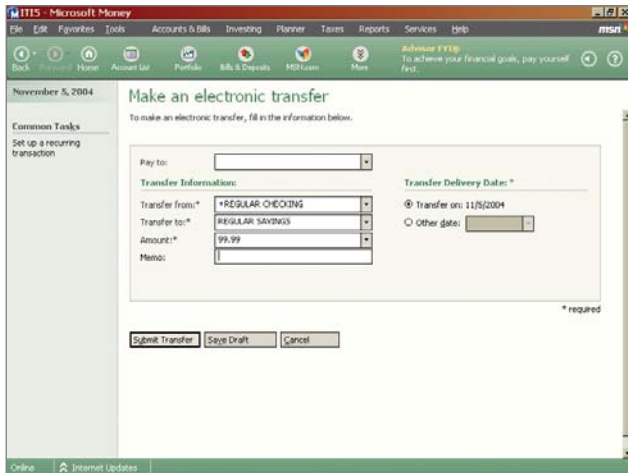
ITI5 - Microsoft Money

File Edit Favorites Tools Accounts & Bills Investing Planner Taxes Reports Services Help msn

Back Forward Home Account List Portfolio Bills & Deposits MSN.com More

Advisor FYI
To achieve your financial goals, pay yourself first.

November 5, 2004

Common Tasks

Set up a recurring transaction

Make an electronic transfer

To make an electronic transfer, fill in the information below.

Pay to:

Transfer Information:

Transfer from:* *REGULAR CHECKING

Transfer to:* REGULAR SAVINGS

Amount:* 99.99

Memo:

Transfer Delivery Date: *

Transfer on: 11/5/2004

Other date:

* required

Submit Transfer Save Draft Cancel

Online Internet Updates